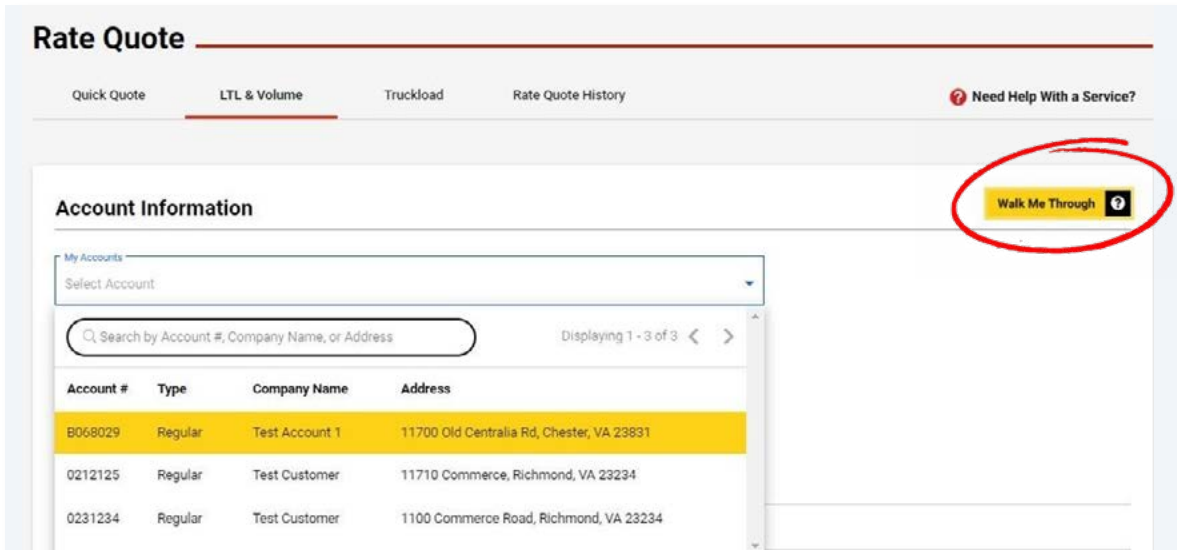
Rate Quote

Quick Quote LTL & Volume Truckload Rate Quote History

Need Help With a Service?

Account Information

Walk Me Through

My Accounts
Select Account

Search by Account #, Company Name, or Address

Displaying 1 - 3 of 3

| Account # | Type | Company Name | Address |
|---|---|---|---|
| B068029 | Regular | Test Account 1 | 11700 Old Centralia Rd, Chester, VA 23831 |
| 0212125 | Regular | Test Customer | 11710 Commerce, Richmond, VA 23234 |
| 0231234 | Regular | Test Customer | 1100 Commerce Road, Richmond, VA 23234 |